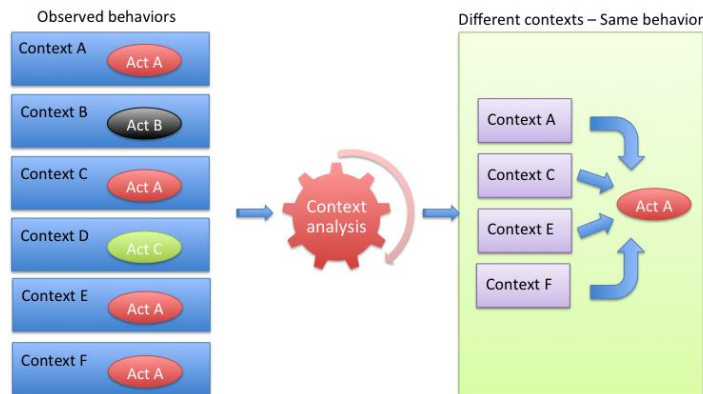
Observed behaviors

Context A
Act A

Context B
Act B

Context C
Act A

Context D
Act C

Context E
Act A

Context F
Act A

Context analysis

Different contexts – Same behavior

Context A

Context C

Context E

Context F

Act A